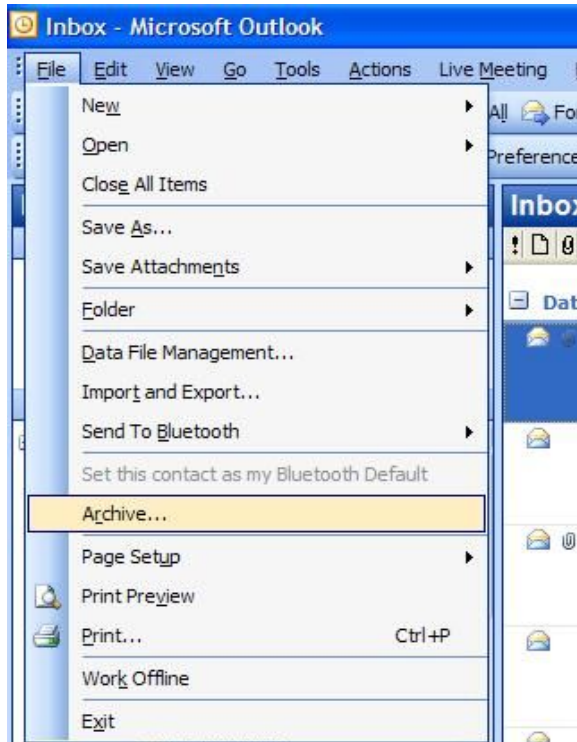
Inbox - Microsoft Outlook

File Edit View Go Tools Actions Live Meeting

All Fo

Preference

Inbox

Dat

New

Open

Close All Items

Save As...

Save Attachments

Folder

Data File Management...

Import and Export...

Send To Bluetooth

Set this contact as my Bluetooth Default

Archive...

Page Setup

Print Preview

Print... Ctrl+P

Work Offline

Exit